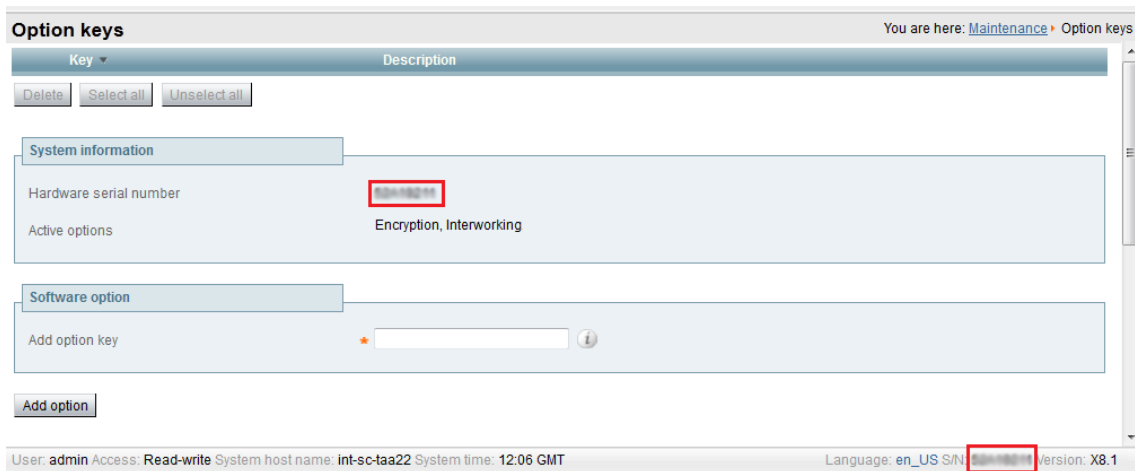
Option keys

You are here: Maintenance ▸ Option keys

| Key ▾ | Description |
|---|---|

Delete Select all Unselect all

System information

Hardware serial number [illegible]

Active options Encryption, Interworking

Software option

Add option key *

Add option

User: admin Access: Read-write System host name: int-sc-taa22 System time: 12:06 GMT

Language: en_US S/N: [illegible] Version: X8.1